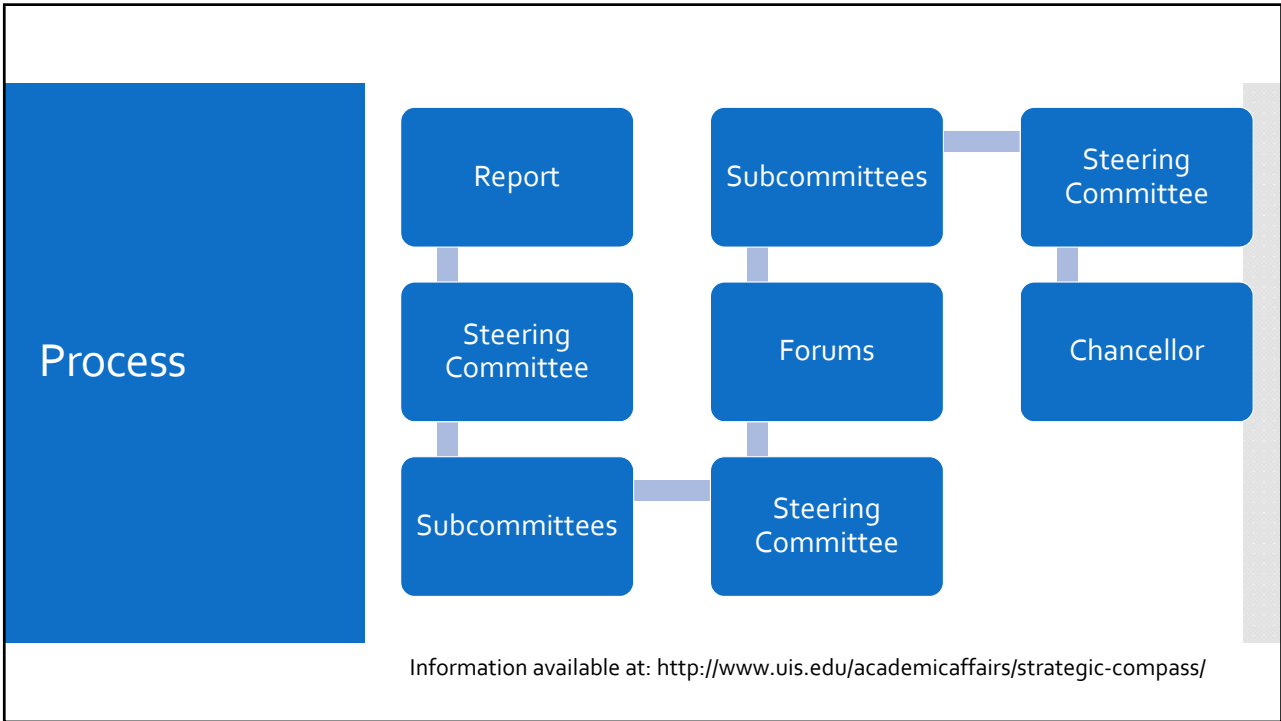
Process

Report

Steering Committee

Subcommittees

Steering Committee

Forums

Subcommittees

Steering Committee

Chancellor

Information available at: http://www.uis.edu/academicaffairs/strategic-compass/